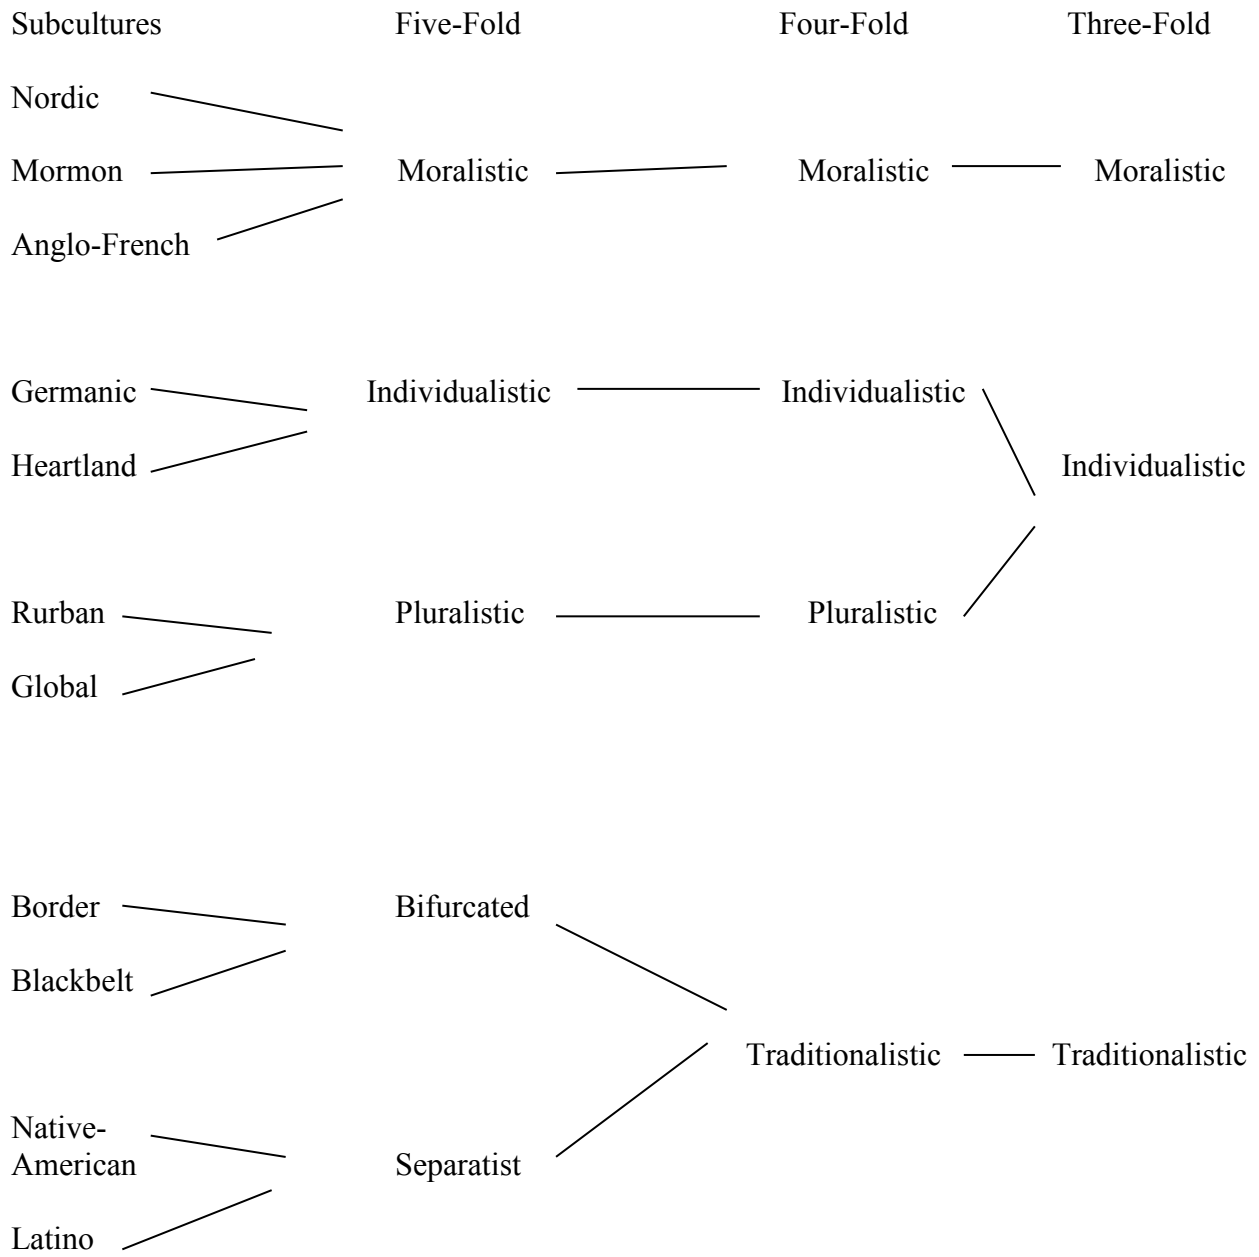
Subcultures Five-Fold Four-Fold Three-Fold

Nordic
Mormon Moralistic Moralistic Moralistic
Anglo-French

Germanic Individualistic Individualistic
Heartland Individualistic

Rurban Pluralistic Pluralistic
Global

Border Bifurcated
Blackbelt
Traditionalistic Traditionalistic
Native-American Separatist
Latino